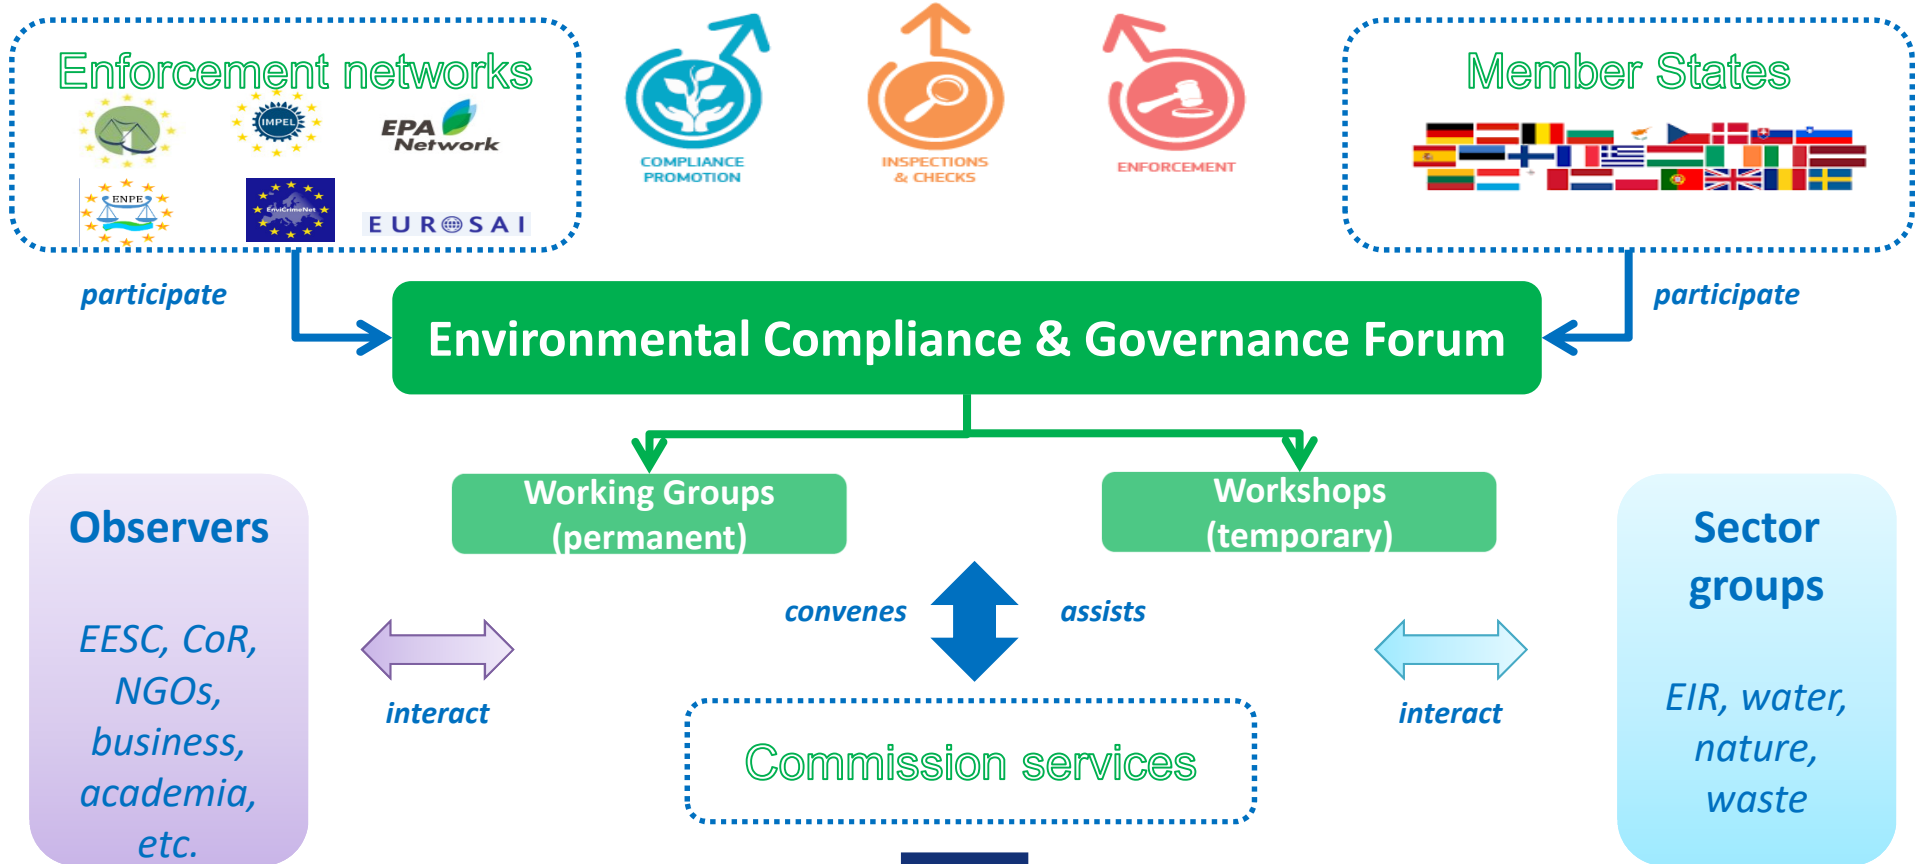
Enforcement networks

IMPEL

EPA Network

ENPE

EnviCrimeNet

EUROSAI

COMPLIANCE PROMOTION

INSPECTIONS & CHECKS

ENFORCEMENT

Member States

participate

participate

Environmental Compliance & Governance Forum

Working Groups (permanent)

Workshops (temporary)

Observers

EESC, CoR, NGOs, business, academia, etc.

interact

convenes

assists

interact

Sector groups

EIR, water, nature, waste

Commission services